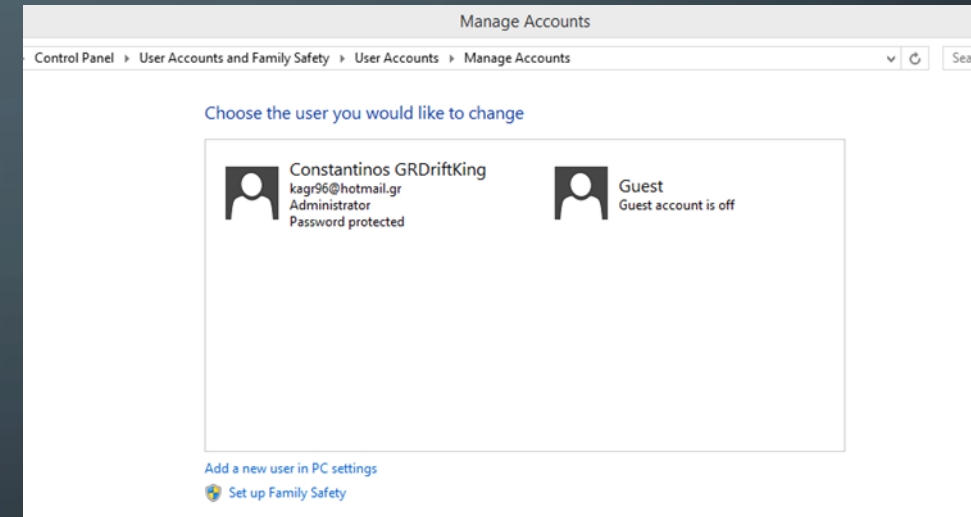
Manage Accounts

Control Panel ▸ User Accounts and Family Safety ▸ User Accounts ▸ Manage Accounts

Sea

Choose the user you would like to change

Constantinos GRDriftKing
kagr96@hotmail.gr
Administrator
Password protected

Guest
Guest account is off

Add a new user in PC settings

Set up Family Safety